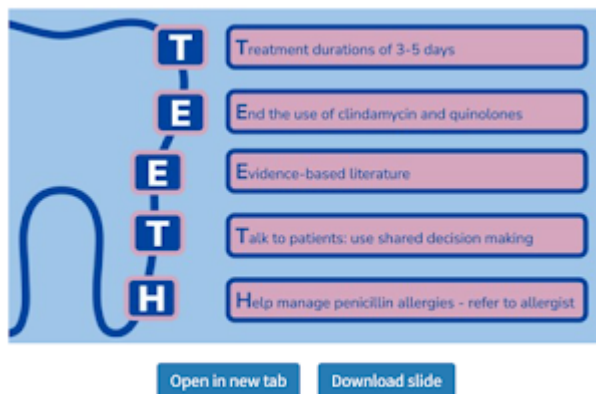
T Treatment durations of 3-5 days

E End the use of clindamycin and quinolones

E Evidence-based literature

T Talk to patients: use shared decision making

H Help manage penicillin allergies - refer to allergist

Open in new tab

Download slide